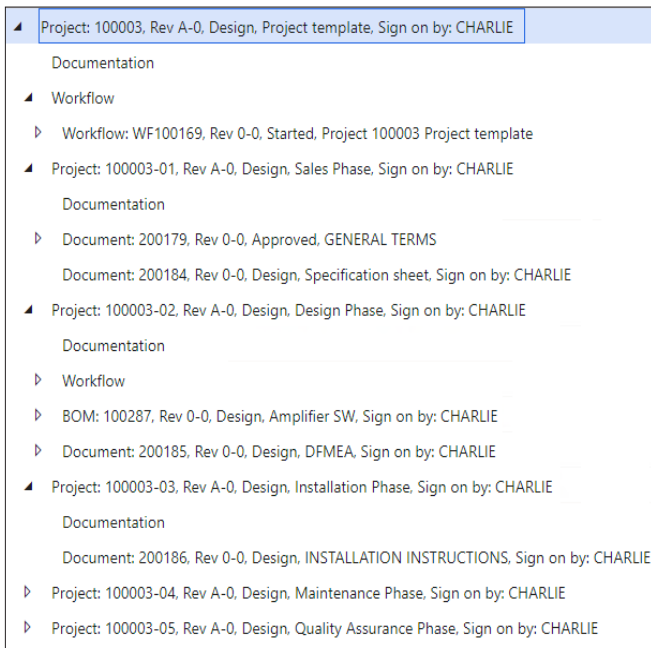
Project: 100003, Rev A-0, Design, Project template, Sign on by: CHARLIE
Documentation
Workflow
Workflow: WF100169, Rev 0-0, Started, Project 100003 Project template
Project: 100003-01, Rev A-0, Design, Sales Phase, Sign on by: CHARLIE
Documentation
Document: 200179, Rev 0-0, Approved, GENERAL TERMS
Document: 200184, Rev 0-0, Design, Specification sheet, Sign on by: CHARLIE
Project: 100003-02, Rev A-0, Design, Design Phase, Sign on by: CHARLIE
Documentation
Workflow
BOM: 100287, Rev 0-0, Design, Amplifier SW, Sign on by: CHARLIE
Document: 200185, Rev 0-0, Design, DFMEA, Sign on by: CHARLIE
Project: 100003-03, Rev A-0, Design, Installation Phase, Sign on by: CHARLIE
Documentation
Document: 200186, Rev 0-0, Design, INSTALLATION INSTRUCTIONS, Sign on by: CHARLIE
Project: 100003-04, Rev A-0, Design, Maintenance Phase, Sign on by: CHARLIE
Project: 100003-05, Rev A-0, Design, Quality Assurance Phase, Sign on by: CHARLIE